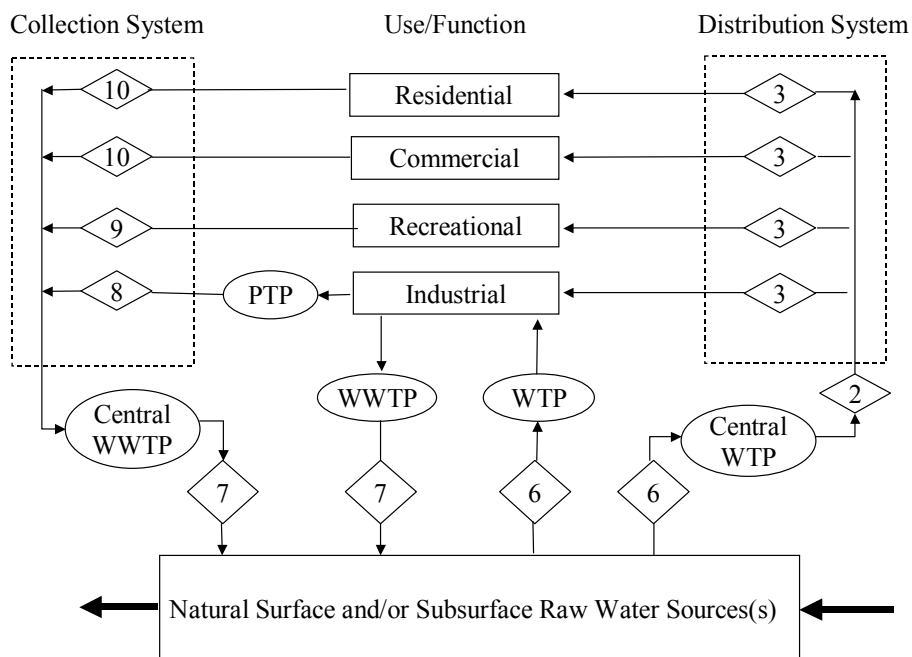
Collection System

Use/Function

Distribution System

10

Residential

3

10

Commercial

3

9

Recreational

3

8

PTP

Industrial

3

WWTP

WTP

2

Central WWTP

Central WTP

7

7

6

6

Natural Surface and/or Subsurface Raw Water Sources(s)